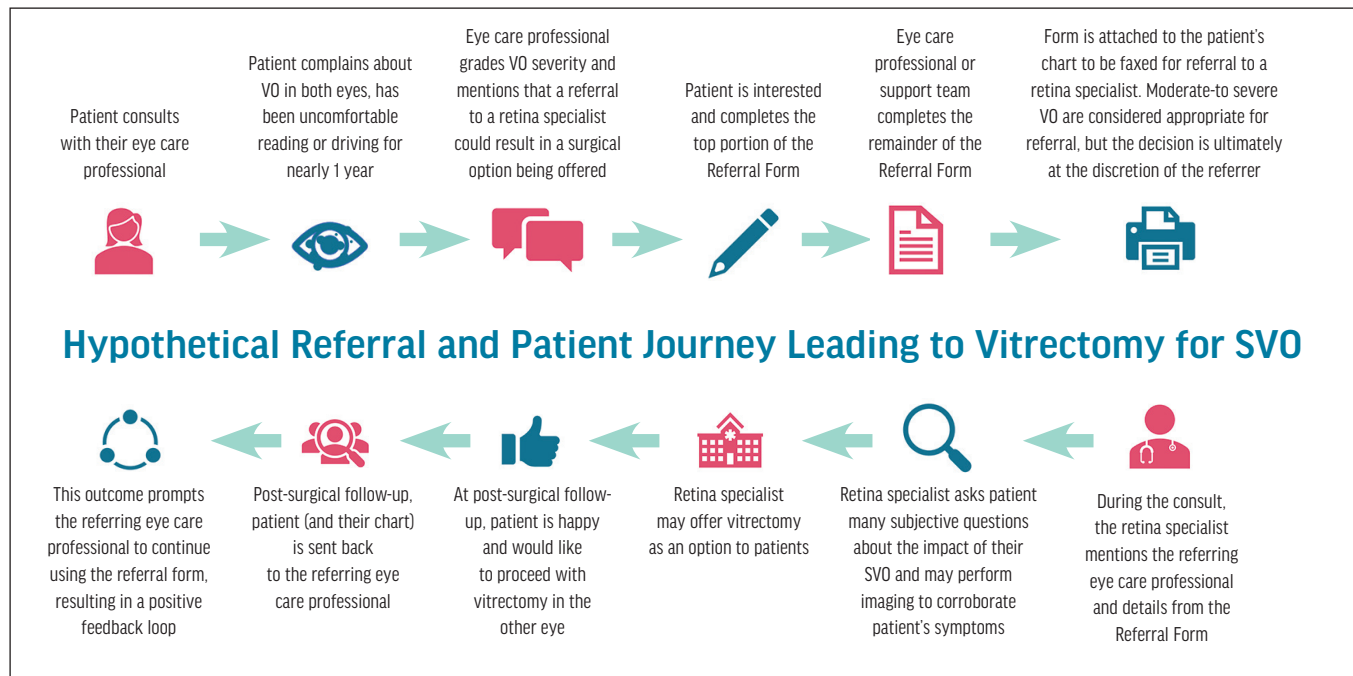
Patient consults with their eye care professional

Patient complains about VO in both eyes, has been uncomfortable reading or driving for nearly 1 year

Eye care professional grades VO severity and mentions that a referral to a retina specialist could result in a surgical option being offered

Patient is interested and completes the top portion of the Referral Form

Eye care professional or support team completes the remainder of the Referral Form

Form is attached to the patient's chart to be faxed for referral to a retina specialist. Moderate-to severe VO are considered appropriate for referral, but the decision is ultimately at the discretion of the referrer

Hypothetical Referral and Patient Journey Leading to Vitrectomy for SVO

This outcome prompts the referring eye care professional to continue using the referral form, resulting in a positive feedback loop

Post-surgical follow-up, patient (and their chart) is sent back to the referring eye care professional

At post-surgical follow-up, patient is happy and would like to proceed with vitrectomy in the other eye

Retina specialist may offer vitrectomy as an option to patients

Retina specialist asks patient many subjective questions about the impact of their SVO and may perform imaging to corroborate patient's symptoms

During the consult, the retina specialist mentions the referring eye care professional and details from the Referral Form